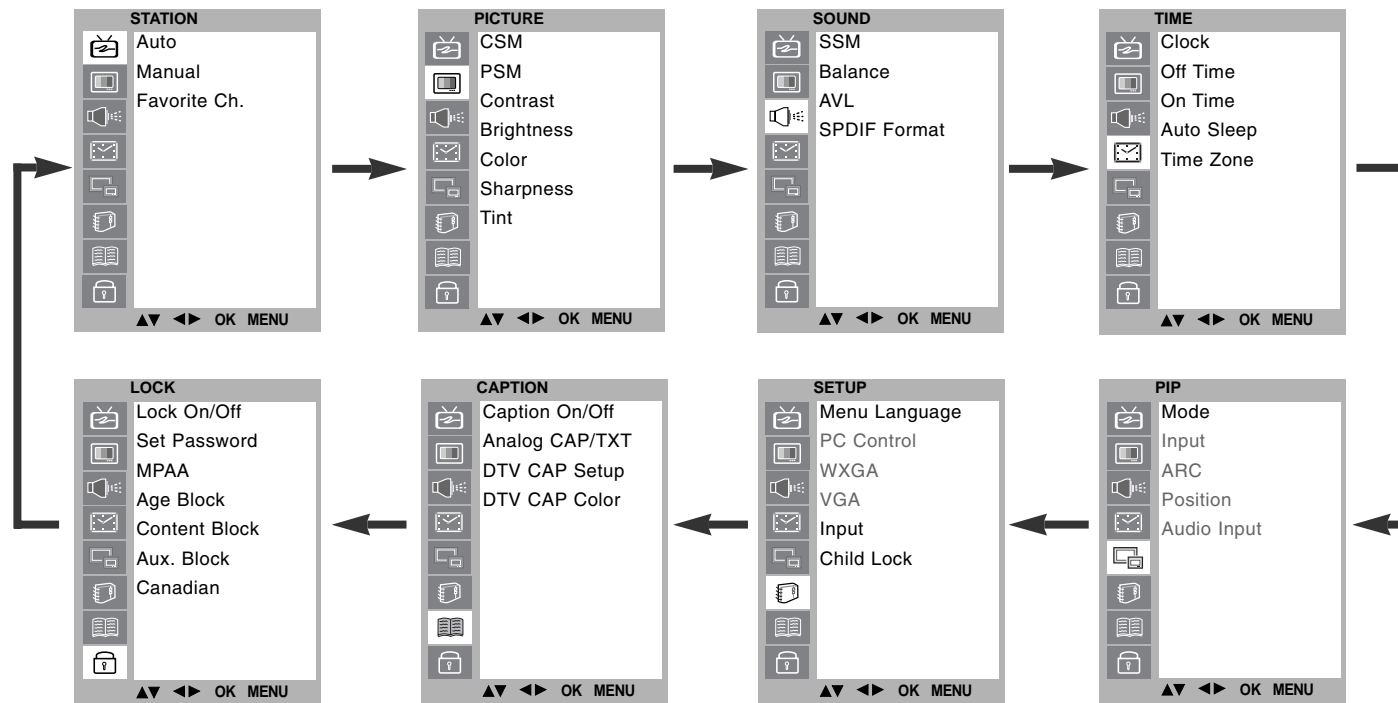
STATION
Auto
Manual
Favorite Ch.
▲▼ ◀▶ OK MENU

PICTURE
CSM
PSM
Contrast
Brightness
Color
Sharpness
Tint
▲▼ ◀▶ OK MENU

SOUND
SSM
Balance
AVL
SPDIF Format
▲▼ ◀▶ OK MENU

TIME
Clock
Off Time
On Time
Auto Sleep
Time Zone
▲▼ ◀▶ OK MENU

PIP
Mode
Input
ARC
Position
Audio Input
▲▼ ◀▶ OK MENU

SETUP
Menu Language
PC Control
WXGA
VGA
Input
Child Lock
▲▼ ◀▶ OK MENU

CAPTION
Caption On/Off
Analog CAP/TXT
DTV CAP Setup
DTV CAP Color
▲▼ ◀▶ OK MENU

LOCK
Lock On/Off
Set Password
MPAA
Age Block
Content Block
Aux. Block
Canadian
▲▼ ◀▶ OK MENU